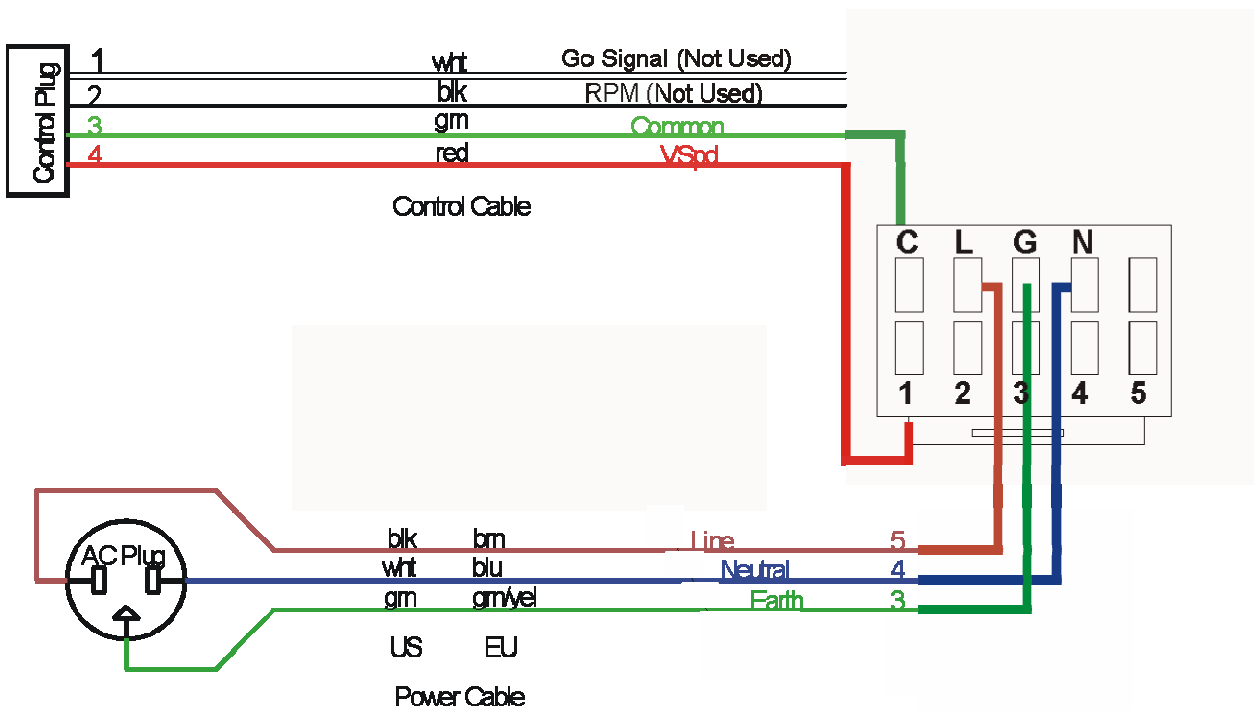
Control Plug

1 wht Go Signal (Not Used)
2 blk RPM (Not Used)
3 grn Common
4 red VSpd

Control Cable

C L G N

1 2 3 4 5

AC Plug

blk brn Line 5
wht blu Neutral 4
grn grn/yel Earth 3

US EU

Power Cable